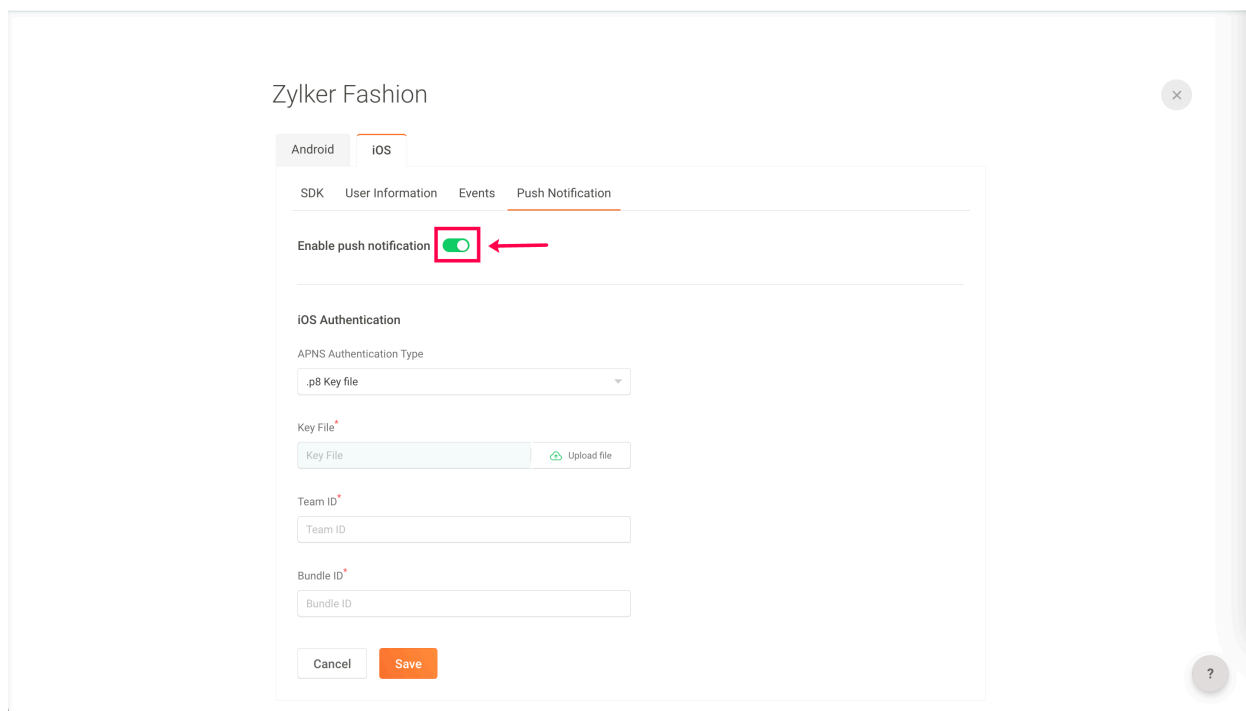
Zylker Fashion

×

Android iOS

SDK User Information Events Push Notification

Enable push notification

iOS Authentication

APNS Authentication Type

.p8 Key file

Key File*

Key File

Upload file

Team ID*

Team ID

Bundle ID*

Bundle ID

Cancel Save

?